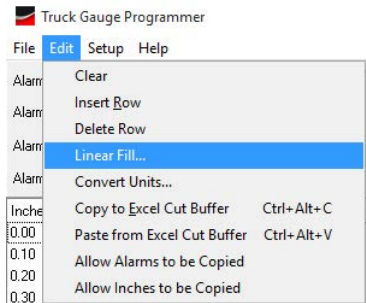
Truck Gauge Programmer

File Edit Setup Help

Alarm
Alarm
Alarm
Alarm
Inche
0.00
0.10
0.20
0.30

Clear
Insert Row
Delete Row
Linear Fill...
Convert Units...
Copy to Excel Cut Buffer Ctrl+Alt+C
Paste from Excel Cut Buffer Ctrl+Alt+V
Allow Alarms to be Copied
Allow Inches to be Copied